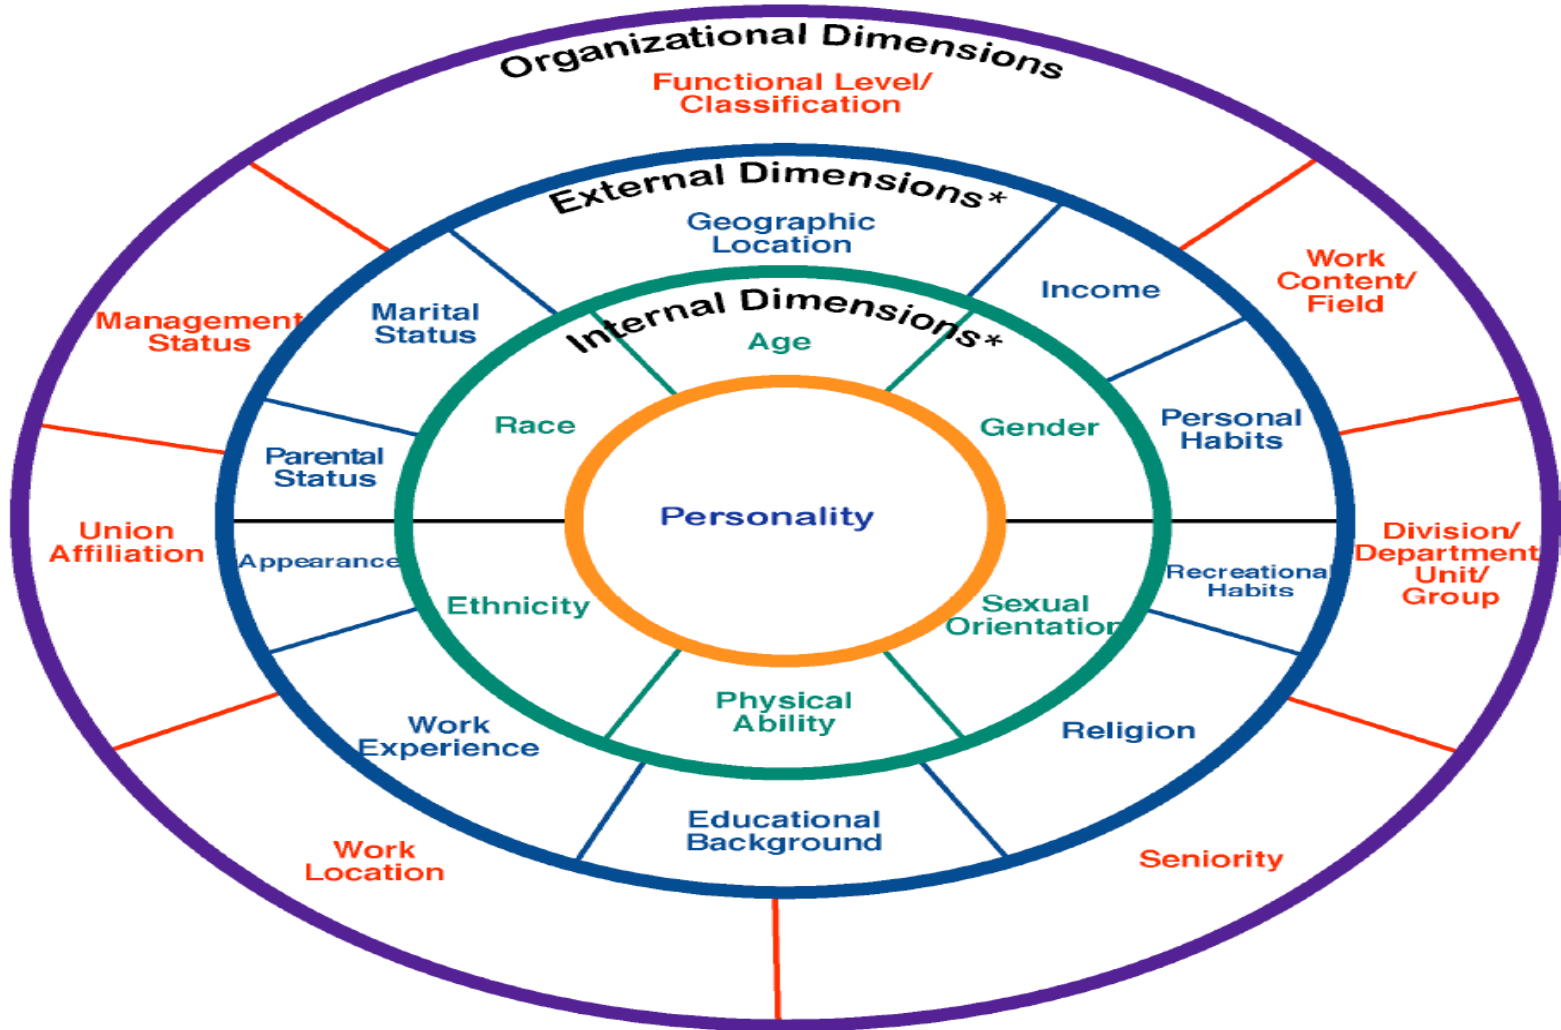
Organizational Dimensions

Functional Level/ Classification

Work Content/ Field

Division/ Department Unit/ Group

Seniority

Work Location

Union Affiliation

Management Status

External Dimensions*

Geographic Location

Income

Personal Habits

Recreational Habits

Religion

Educational Background

Work Experience

Appearance

Parental Status

Marital Status

Internal Dimensions*

Age

Gender

Sexual Orientation

Physical Ability

Ethnicity

Race

Personality